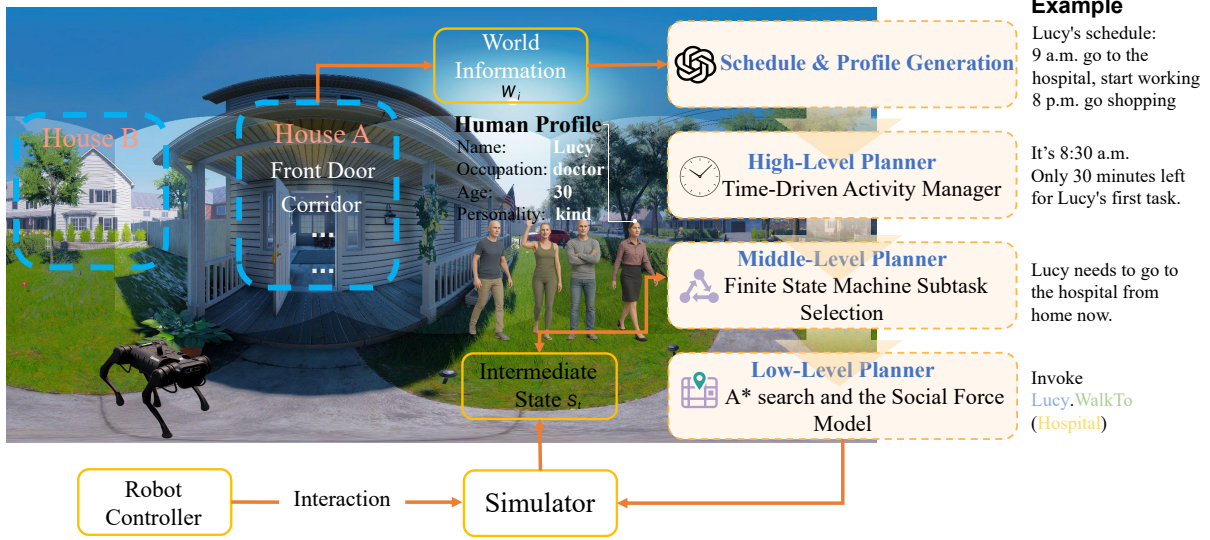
House B

House A
Front Door
Corridor
...
...

World Information
$w_i$

Human Profile
Name: Lucy
Occupation: doctor
Age: 30
Personality: kind

Intermediate State $s_t$

Schedule & Profile Generation

High-Level Planner
Time-Driven Activity Manager

Middle-Level Planner
Finite State Machine Subtask Selection

Low-Level Planner
A* search and the Social Force Model

Example
Lucy's schedule:
9 a.m. go to the hospital, start working
8 p.m. go shopping

It's 8:30 a.m.
Only 30 minutes left for Lucy's first task.

Lucy needs to go to the hospital from home now.

Invoke
Lucy.WalkTo
(Hospital)

Robot Controller

Interaction

Simulator